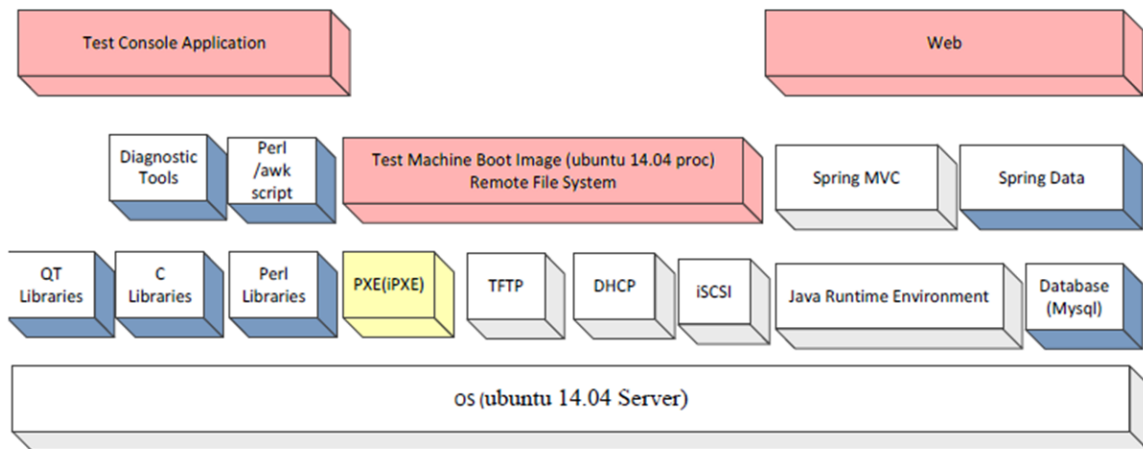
Test Console Application

Web

Diagnostic Tools

Perl /awk script

Test Machine Boot Image (ubuntu 14.04 proc) Remote File System

Spring MVC

Spring Data

QT Libraries

C Libraries

Perl Libraries

PXE(iPXE)

TFTP

DHCP

iSCSI

Java Runtime Environment

Database (Mysql)

OS (ubuntu 14.04 Server)